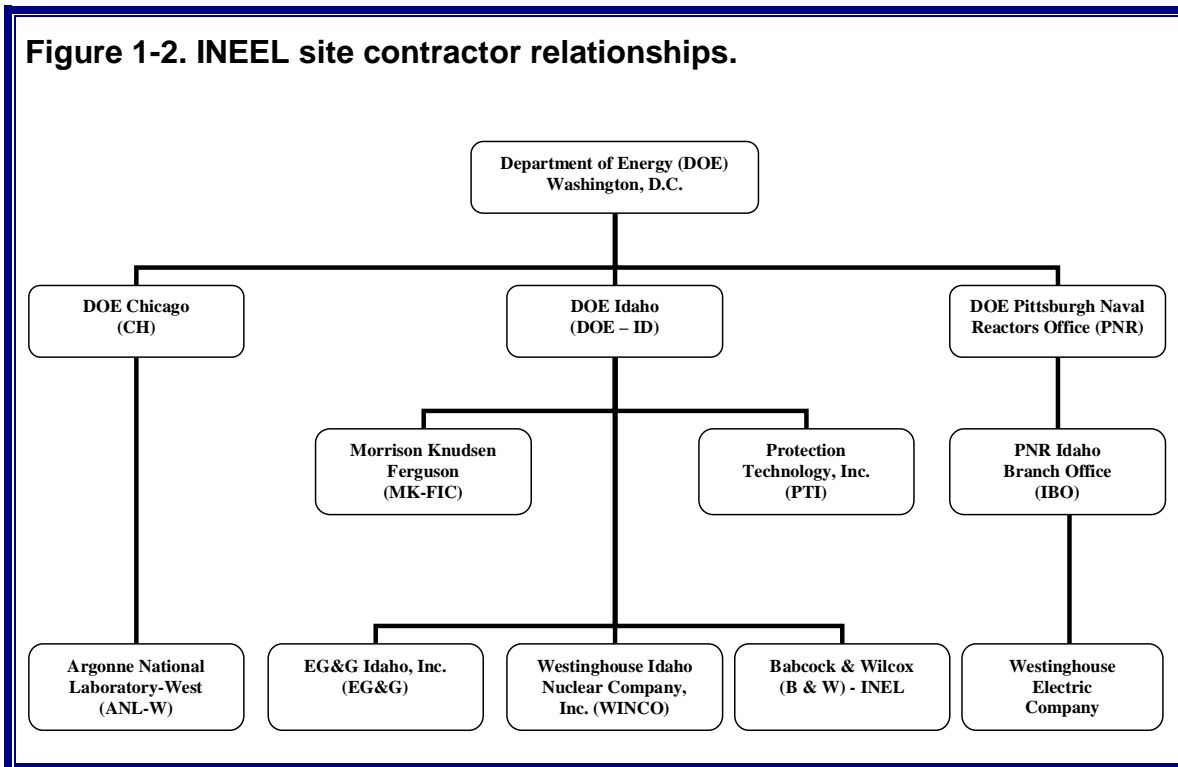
Figure 1-2. INEEL site contractor relationships.

Department of Energy (DOE)
Washington, D.C.

DOE Chicago
(CH)

DOE Idaho
(DOE – ID)

DOE Pittsburgh Naval
Reactors Office (PNR)

Morrison Knudsen
Ferguson
(MK-FIC)

Protection
Technology, Inc.
(PTI)

PNR Idaho
Branch Office
(IBO)

Argonne National
Laboratory-West
(ANL-W)

EG&G Idaho, Inc.
(EG&G)

Westinghouse Idaho
Nuclear Company,
Inc. (WINCO)

Babcock & Wilcox
(B & W) - INEL

Westinghouse
Electric
Company